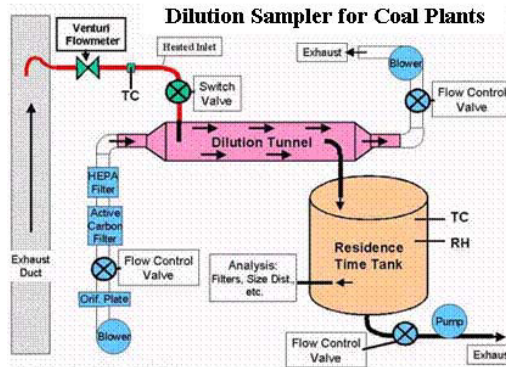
Dilution Sampler for Coal Plants

Venturi Flowmeter

Heated Inlet

TC

Switch Valve

Exhaust

Blower

Flow Control Valve

Dilution Tunnel

HEPA Filter

Active Carbon Filter

Exhaust Duct

Flow Control Valve

Orif. Plate

Blower

TC

RH

Residence Time Tank

Analysis: Filters, Size Dist., etc.

Pump

Flow Control Valve

Exhaus